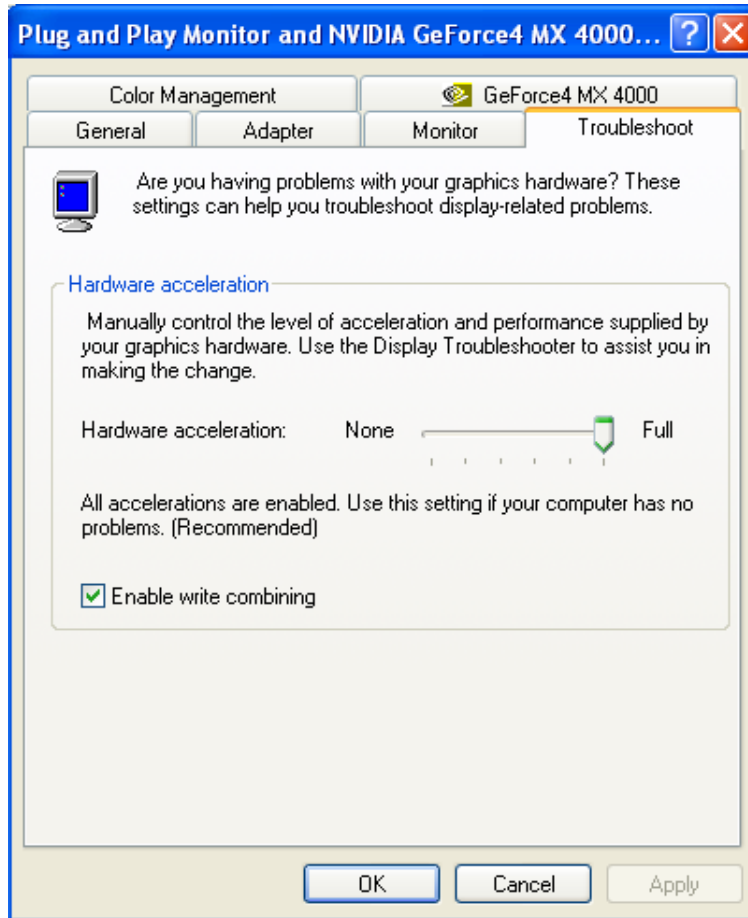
Plug and Play Monitor and NVIDIA GeForce4 MX 4000... ? X

Color Management
GeForce4 MX 4000
General
Adapter
Monitor
Troubleshoot

Are you having problems with your graphics hardware? These settings can help you troubleshoot display-related problems.

Hardware acceleration

Manually control the level of acceleration and performance supplied by your graphics hardware. Use the Display Troubleshooter to assist you in making the change.

Hardware acceleration: None Full

All accelerations are enabled. Use this setting if your computer has no problems. (Recommended)

Enable write combining

OK
Cancel
Apply